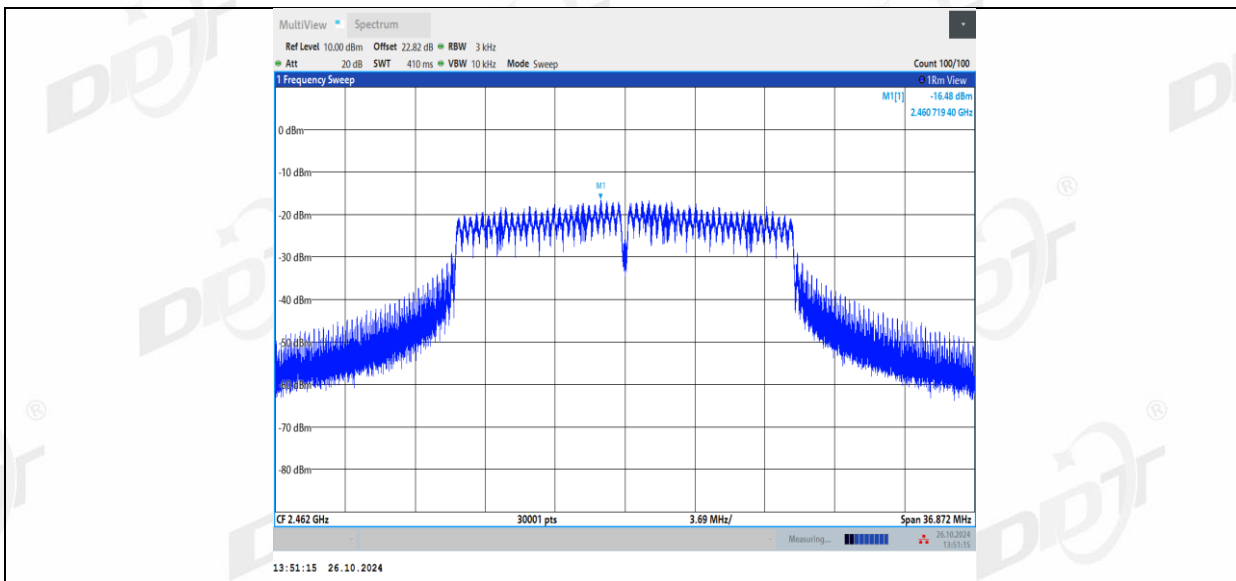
MultiView Spectrum

Ref Level 10.00 dBm Offset 22.82 dB RBW 3 kHz
Att 20 dB SWT 410 ms VBW 10 kHz Mode Sweep Count 100/100

1 Frequency Sweep 1Rm View

M1[1] -16.48 dBm
2.460 719 40 GHz

0 dBm
-10 dBm
M1
-20 dBm
-30 dBm
-40 dBm
-50 dBm
-60 dBm
-70 dBm
-80 dBm

CF 2.462 GHz 30001 pts 3.69 MHz/ Span 36.872 MHz

Measuring... 26.10.2024 13:51:15

13:51:15 26.10.2024